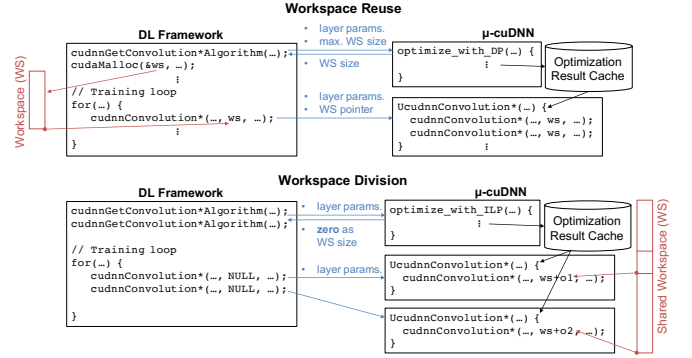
Workspace Reuse

DL Framework

cudnnGetConvolution*Algorithm(…);
cudaMalloc(&ws, …);
⋮
// Training loop
for(…) {
cudnnConvolution*(…, ws, …);
⋮
}

Workspace (WS)

• layer params.
• max. WS size

• WS size

• layer params.
• WS pointer

μ-cuDNN

optimize_with_DP(…) {
⋮
}

Optimization Result Cache

UcudnnConvolution*(…) {
cudnnConvolution*(…, ws, …);
cudnnConvolution*(…, ws, …);
}

Workspace Division

DL Framework

cudnnGetConvolution*Algorithm(…);
cudnnGetConvolution*Algorithm(…);

// Training loop
for(…) {
cudnnConvolution*(…, NULL, …);
cudnnConvolution*(…, NULL, …);

}

• layer params.

• zero as WS size

• layer params.

μ-cuDNN

optimize_with_ILP(…) {
⋮
}

Optimization Result Cache

UcudnnConvolution*(…) {
cudnnConvolution*(…, ws+o1, …);
}

UcudnnConvolution*(…) {
cudnnConvolution*(…, ws+o2, …);
}

Shared Workspace (WS)